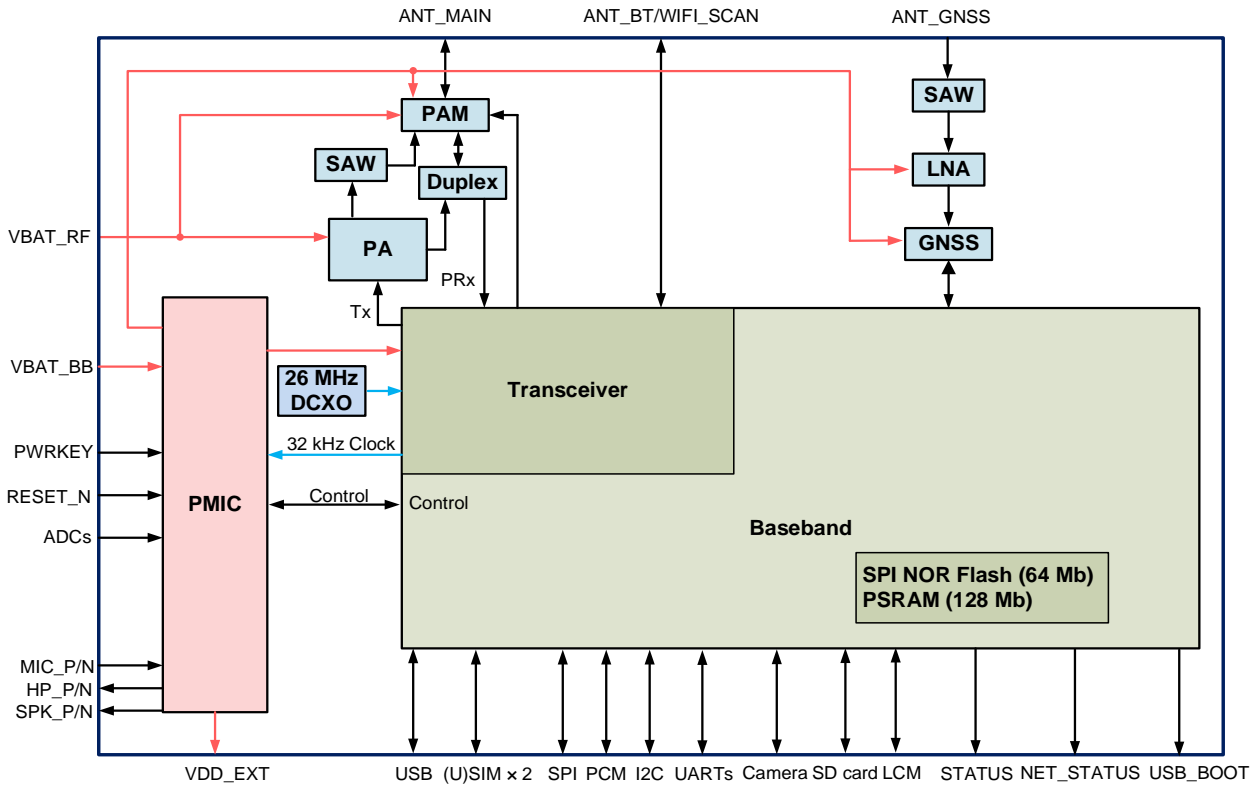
ANT_MAIN
ANT_BT/WIFI_SCAN
ANT_GNSS

PAM
SAW
Duplex
PA
SAW
LNA
GNSS

VBAT_RF
PRx
Tx

VBAT_BB
26 MHz DCXO
Transceiver
32 kHz Clock
PWRKEY
RESET_N
PMIC
Control
Control
ADCs
Baseband
SPI NOR Flash (64 Mb)
PSRAM (128 Mb)

MIC_P/N
HP_P/N
SPK_P/N

VDD_EXT
USB
(U)SIM × 2
SPI
PCM
I2C
UARTs
Camera
SD card
LCM
STATUS
NET_STATUS
USB_BOOT